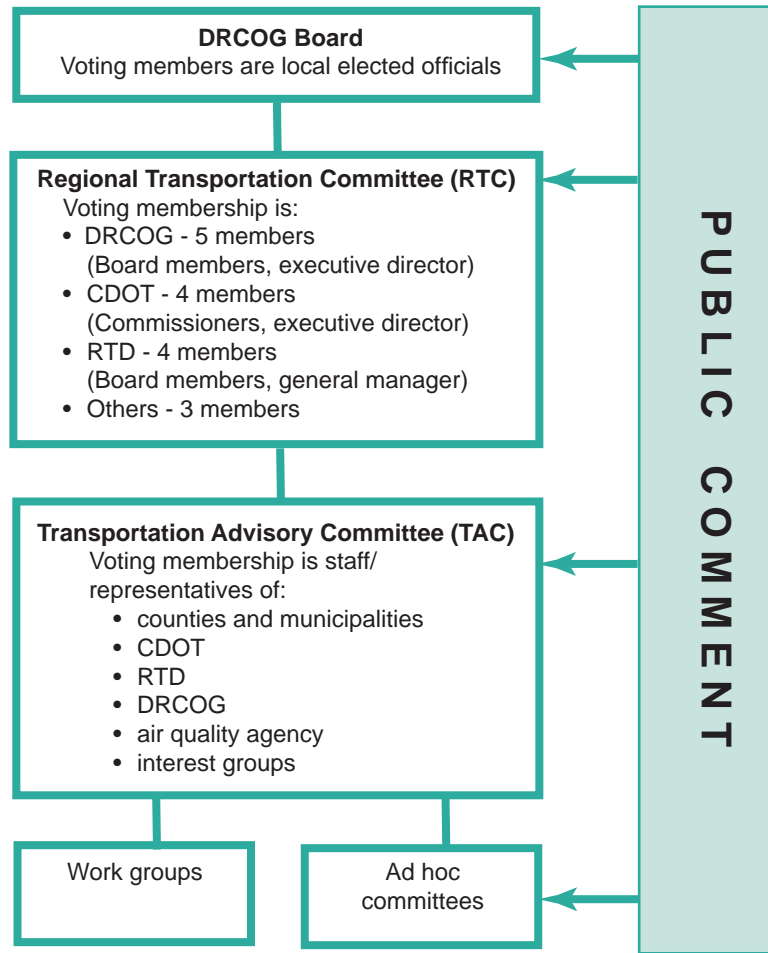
DRCOG Board
Voting members are local elected officials

Regional Transportation Committee (RTC)
Voting membership is:
• DRCOG - 5 members (Board members, executive director)
• CDOT - 4 members (Commissioners, executive director)
• RTD - 4 members (Board members, general manager)
• Others - 3 members

Transportation Advisory Committee (TAC)
Voting membership is staff/ representatives of:
• counties and municipalities
• CDOT
• RTD
• DRCOG
• air quality agency
• interest groups

Work groups

Ad hoc committees

PUBLIC COMMENT